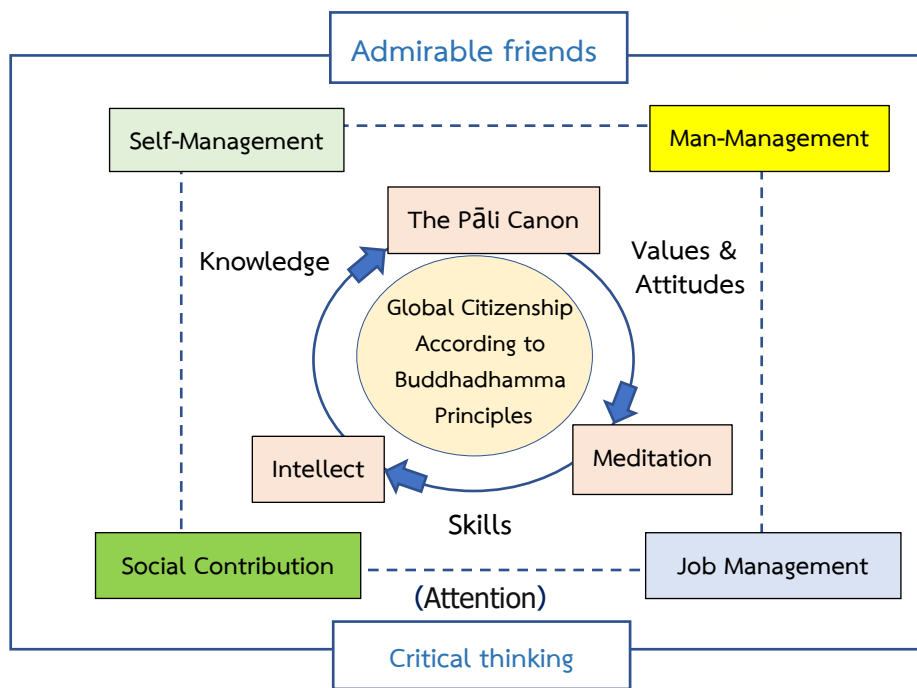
Admirable friends

Self-Management

Man-Management

The Pāli Canon

Knowledge

Values & Attitudes

Global Citizenship According to Buddhadhamma Principles

Meditation

Intellect

Skills

Social Contribution

Job Management

(Attention)

Critical thinking